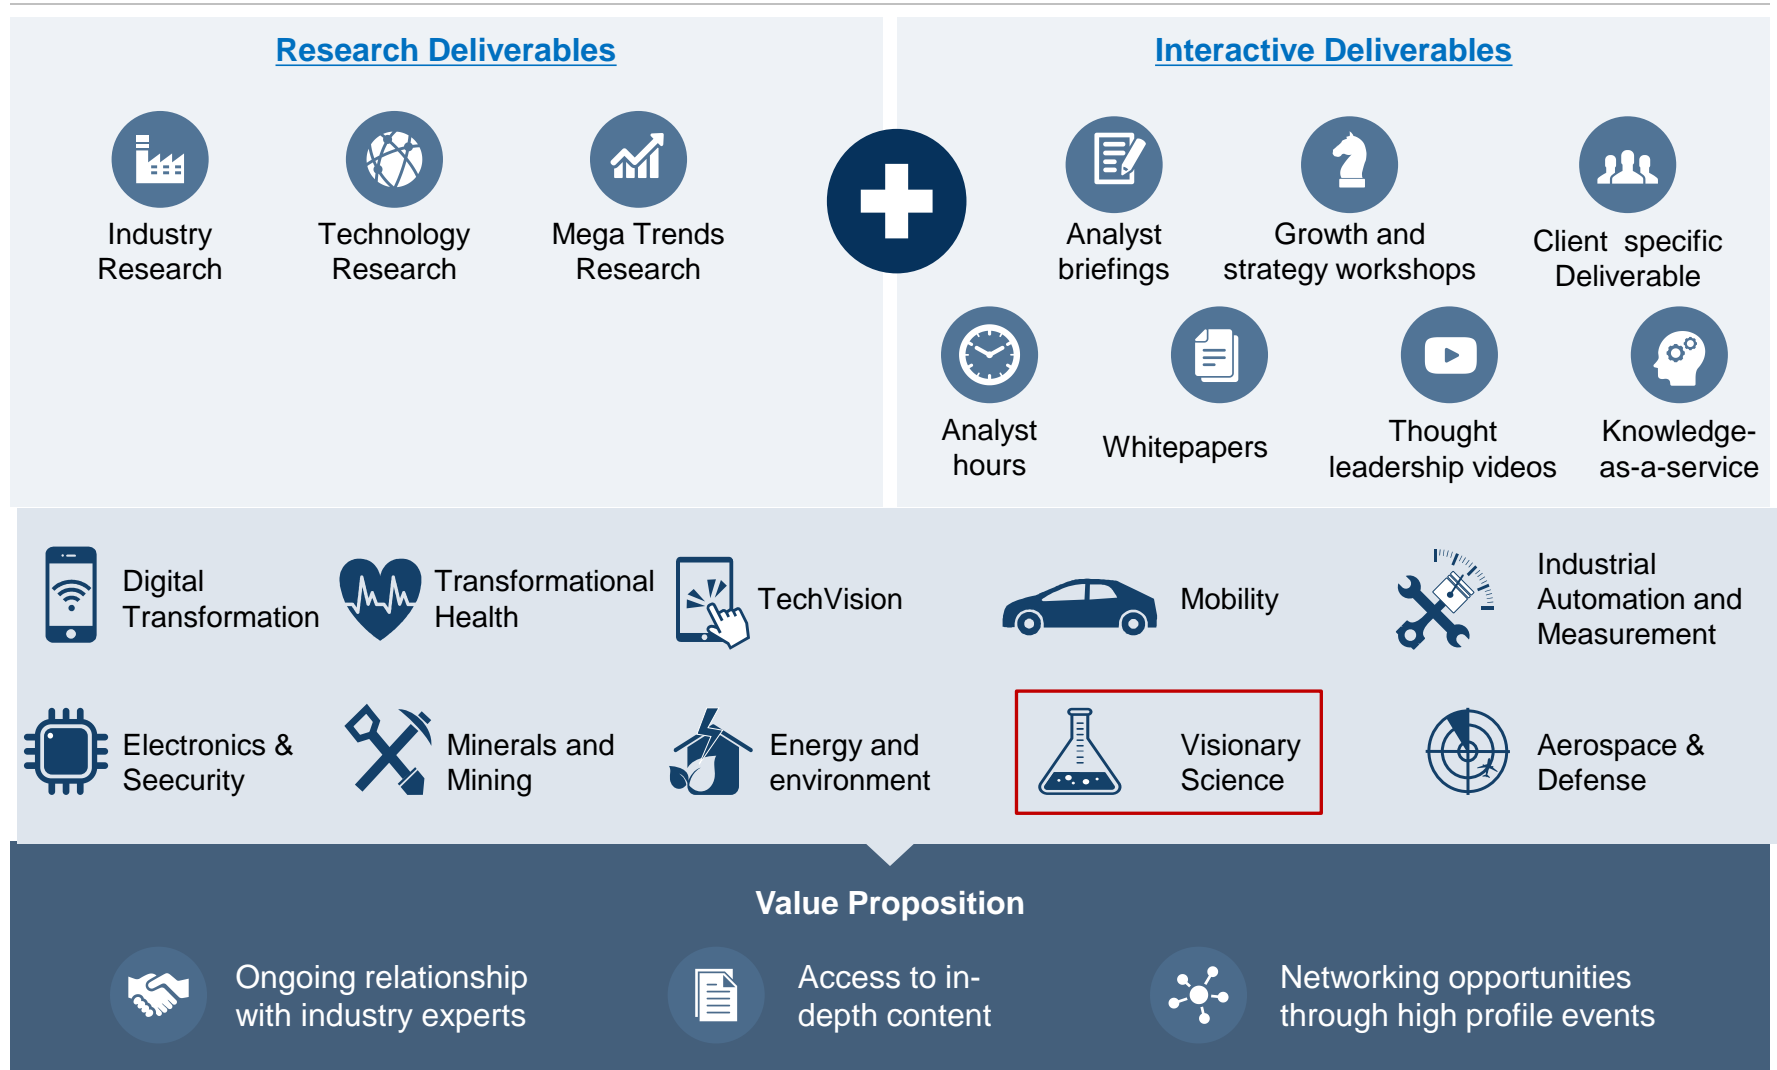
Research Deliverables

Industry Research

Technology Research

Mega Trends Research

Interactive Deliverables

Analyst briefings

Growth and strategy workshops

Client specific Deliverable

Analyst hours

Whitepapers

Thought leadership videos

Knowledge-as-a-service

Digital Transformation

Transformational Health

TechVision

Mobility

Industrial Automation and Measurement

Electronics & Seecurity

Minerals and Mining

Energy and environment

Visionary Science

Aerospace & Defense

Value Proposition

Ongoing relationship with industry experts

Access to in-depth content

Networking opportunities through high profile events